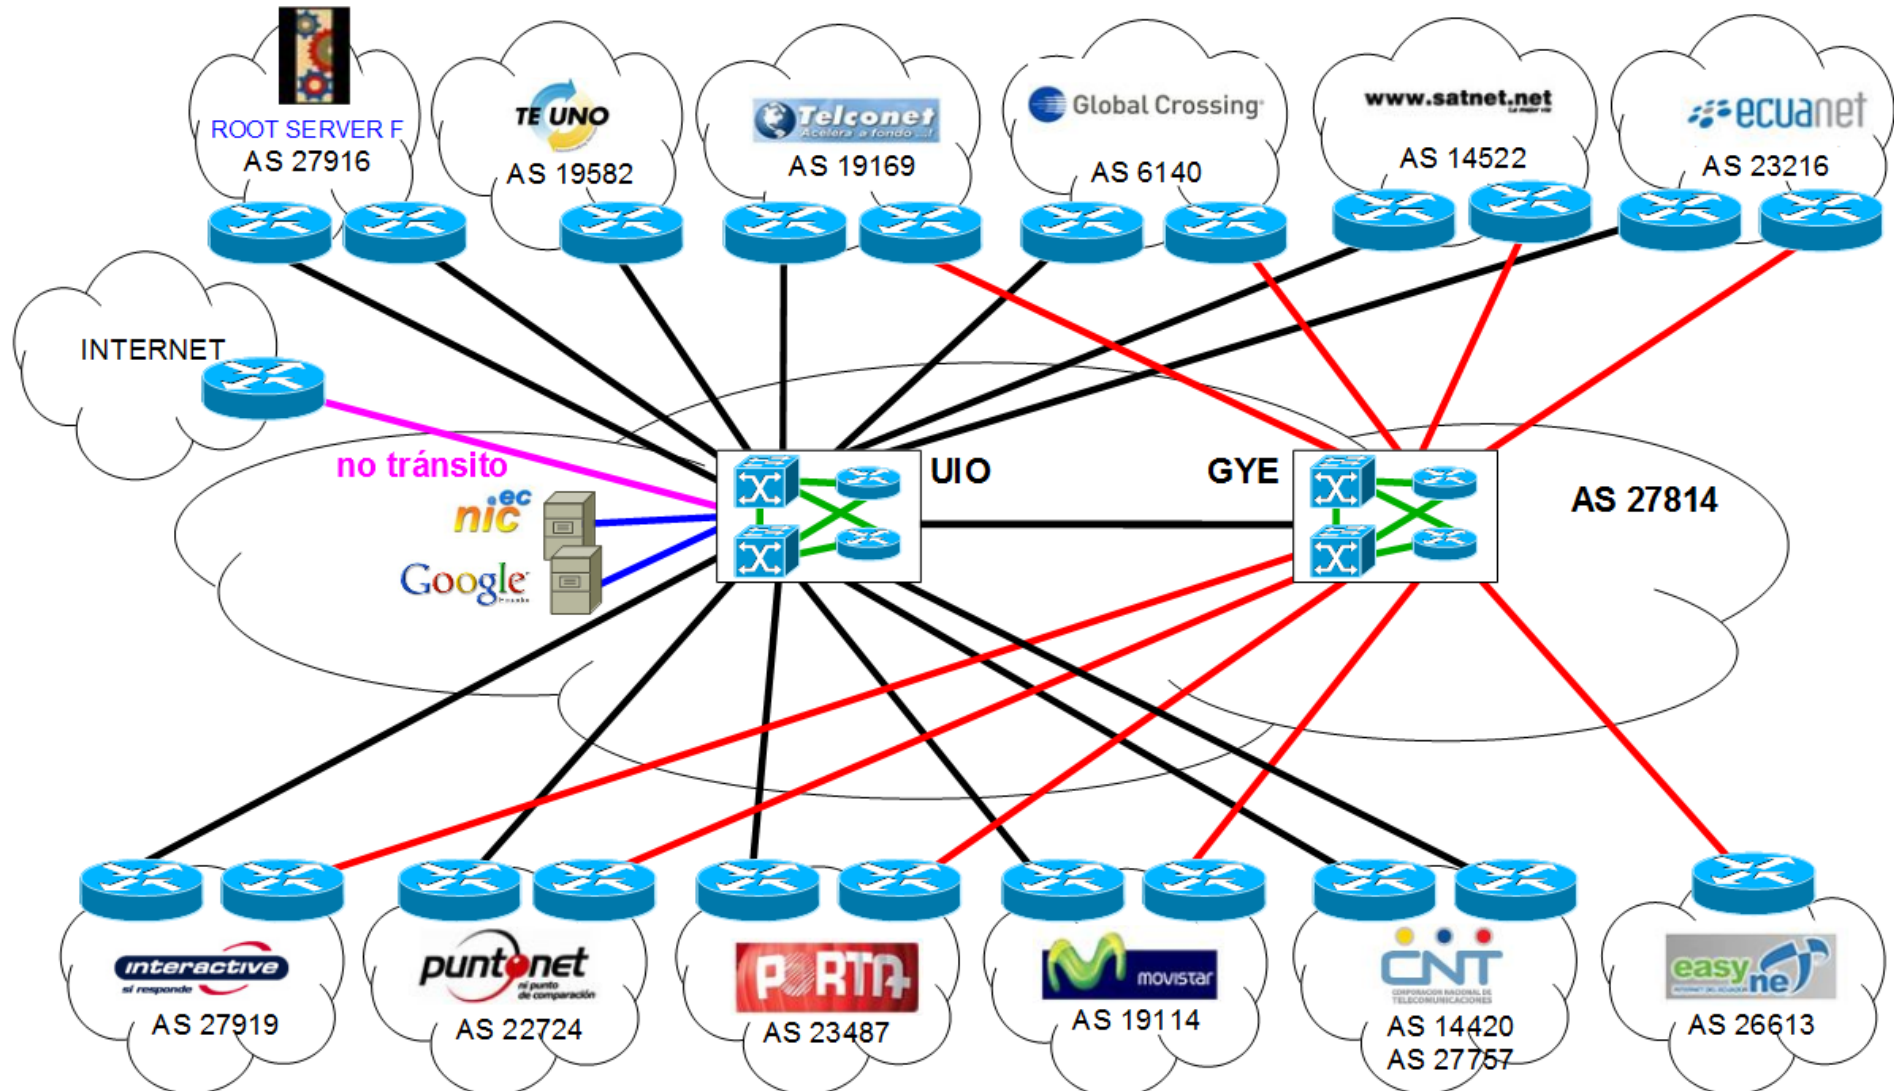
ROOT SERVER F
AS 27916

TE UNO
AS 19582

Telconet
Acelera a fondo
AS 19169

Global Crossing
AS 6140

www.satnet.net
AS 14522

ecuanet
AS 23216

INTERNET

no tránsito

nic.ec

Google

UIO

GYE

AS 27814

interactive
sí responde
AS 27919

puntonet
AS 22724

PORTA
AS 23487

movistar
AS 19114

CNT
CORPORACIÓN NACIONAL DE TELECOMUNICACIONES
AS 14420
AS 27757

easynet
AS 26613